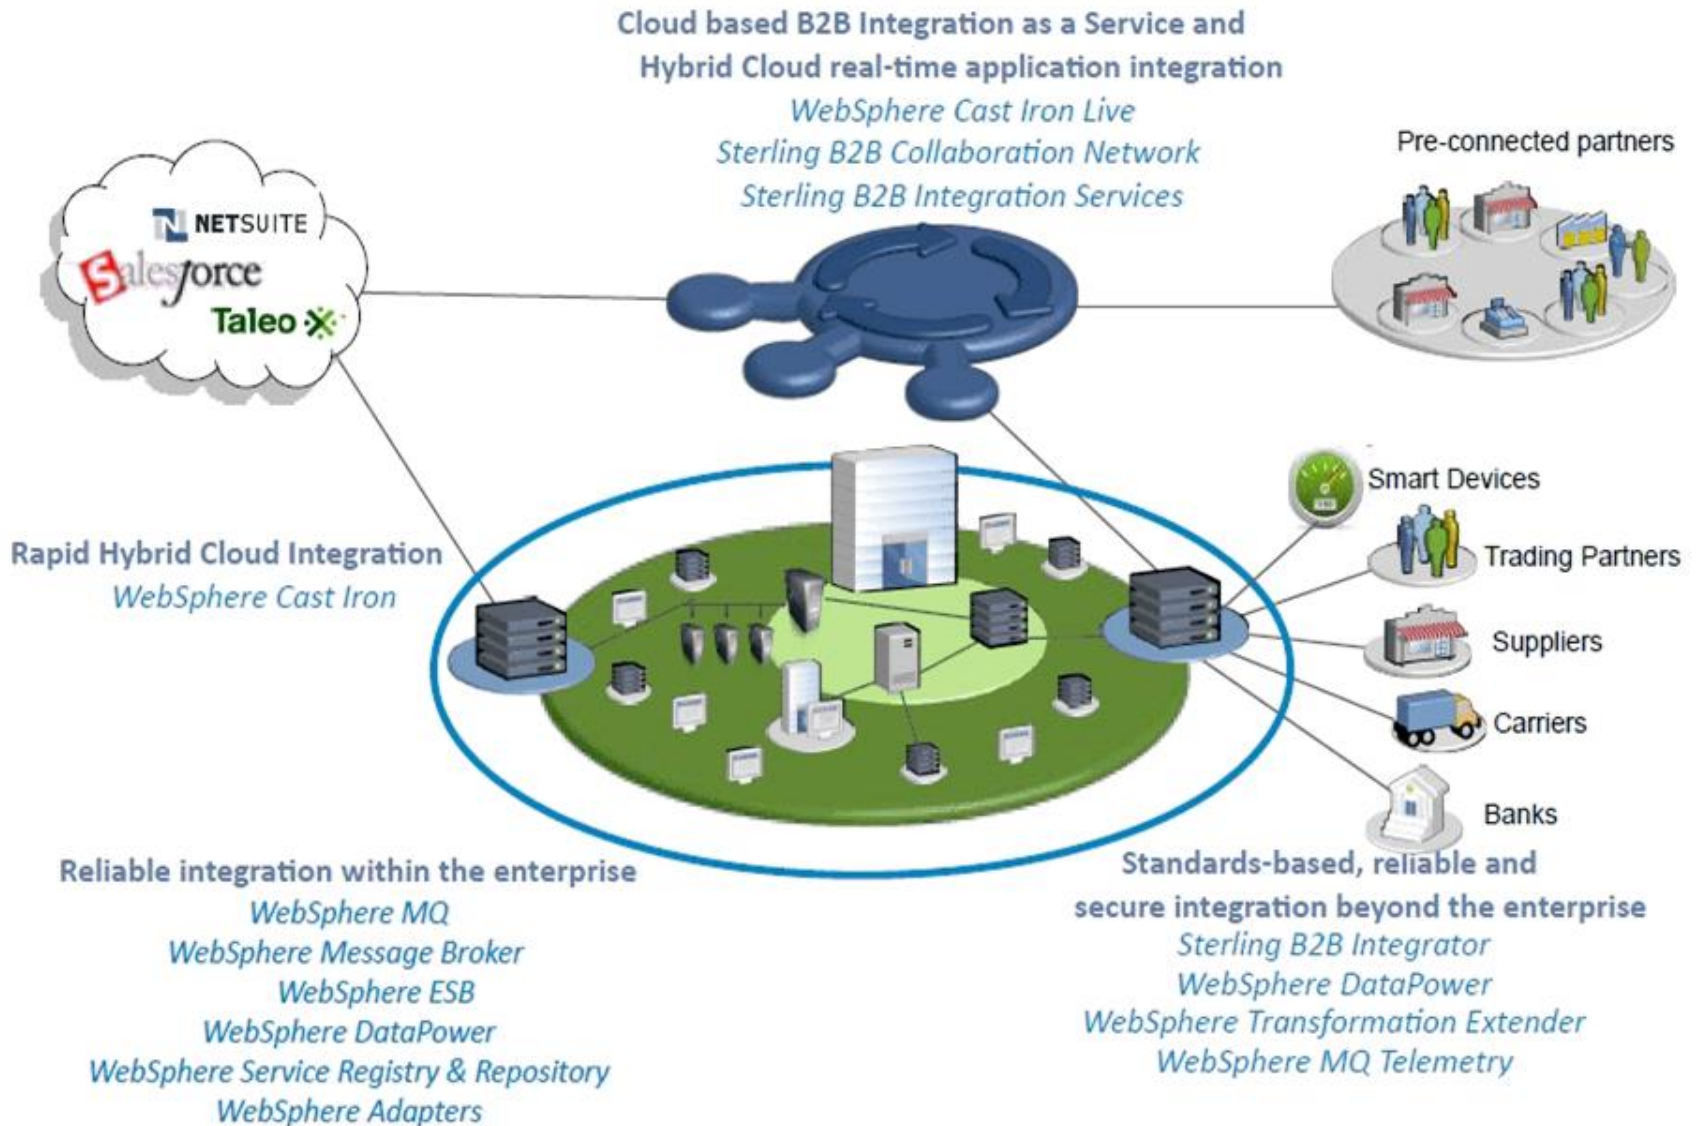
Cloud based B2B Integration as a Service and
Hybrid Cloud real-time application integration
WebSphere Cast Iron Live
Sterling B2B Collaboration Network
Sterling B2B Integration Services

Pre-connected partners

NETSUITE
salesforce
Taleo

Rapid Hybrid Cloud Integration
WebSphere Cast Iron

Smart Devices
Trading Partners
Suppliers
Carriers
Banks

Reliable integration within the enterprise
WebSphere MQ
WebSphere Message Broker
WebSphere ESB
WebSphere DataPower
WebSphere Service Registry & Repository
WebSphere Adapters

Standards-based, reliable and secure integration beyond the enterprise
Sterling B2B Integrator
WebSphere DataPower
WebSphere Transformation Extender
WebSphere MQ Telemetry